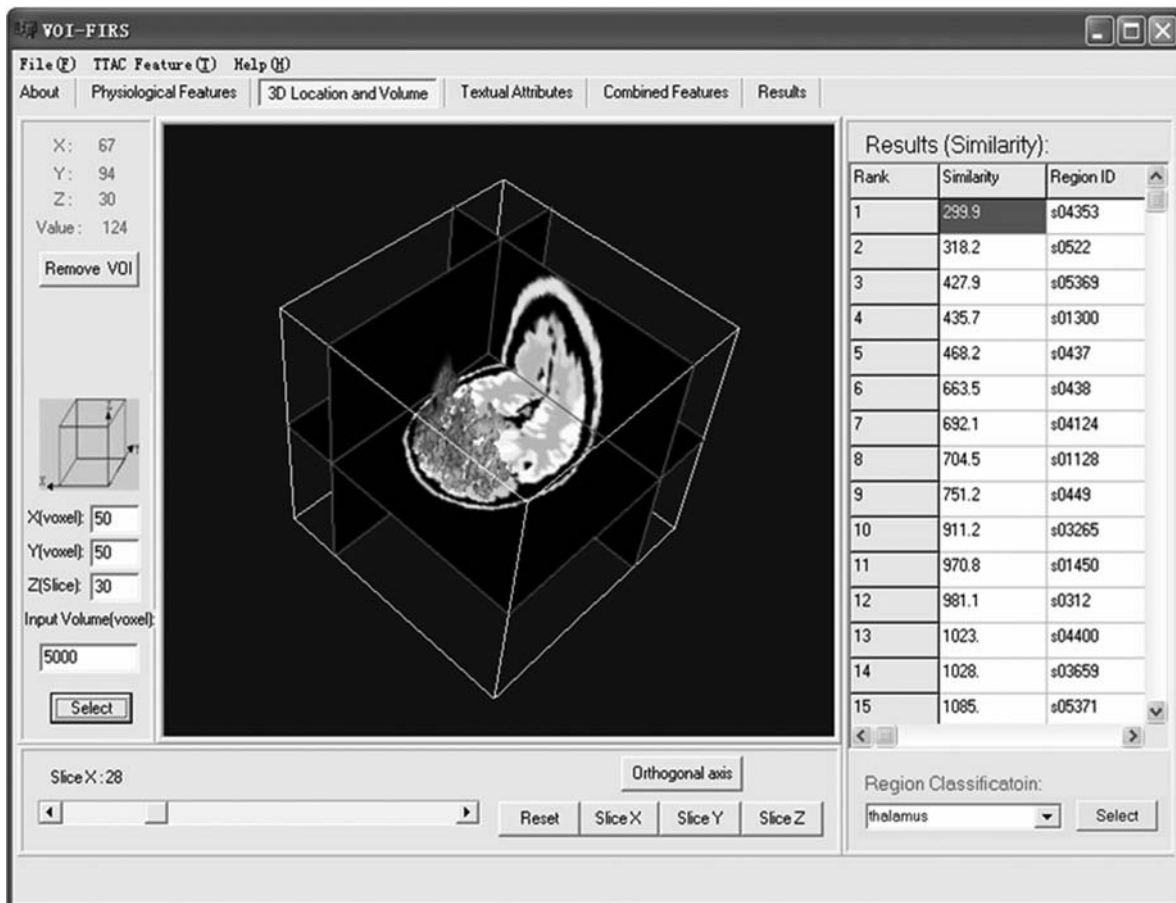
VOI-FIRS

File(F) TTAC Feature(T) Help(H)

About | Physiological Features | 3D Location and Volume | Textual Attributes | Combined Features | Results

X: 67
Y: 94
Z: 30
Value: 124

Remove VOI

X(voxel): 50
Y(voxel): 50
Z(Slice): 30
Input Volume(voxel):
5000

Select

Results (Similarity):

| Rank | Similarity | Region ID |
|---|---|---|
| 1 | 299.9 | s04353 |
| 2 | 318.2 | s0522 |
| 3 | 427.9 | s05369 |
| 4 | 435.7 | s01300 |
| 5 | 468.2 | s0437 |
| 6 | 663.5 | s0438 |
| 7 | 692.1 | s04124 |
| 8 | 704.5 | s01128 |
| 9 | 751.2 | s0449 |
| 10 | 911.2 | s03265 |
| 11 | 970.8 | s01450 |
| 12 | 981.1 | s0312 |
| 13 | 1023. | s04400 |
| 14 | 1028. | s03659 |
| 15 | 1085. | s05371 |

SliceX: 28

Orthogonal axis

Reset | SliceX | SliceY | SliceZ

Region Classificatoin:

thalamus

Select